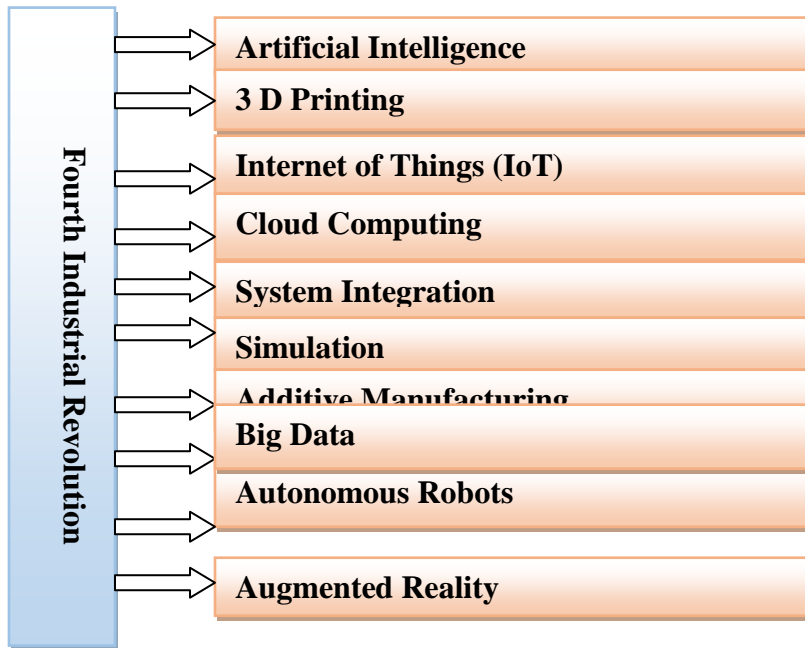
Fourth Industrial Revolution

Artificial Intelligence

3 D Printing

Internet of Things (IoT)

Cloud Computing

System Integration

Simulation

Additive Manufacturing

Big Data

Autonomous Robots

Augmented Reality